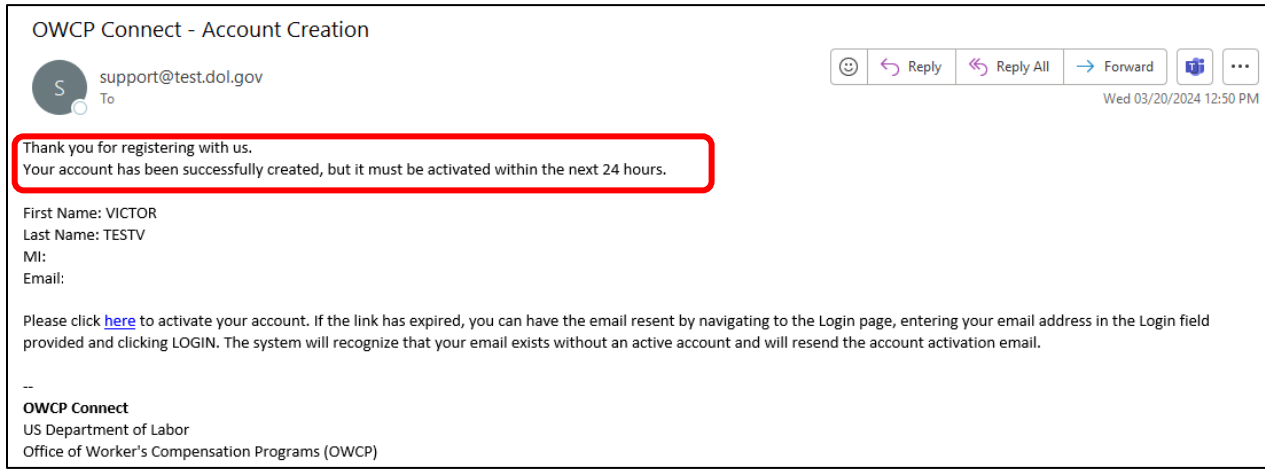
OWCP Connect - Account Creation

S

support@test.dol.gov
To

Reply
Reply All
Forward
...
Wed 03/20/2024 12:50 PM

Thank you for registering with us.
Your account has been successfully created, but it must be activated within the next 24 hours.

First Name: VICTOR
Last Name: TESTV
MI:
Email:

Please click here to activate your account. If the link has expired, you can have the email resent by navigating to the Login page, entering your email address in the Login field provided and clicking LOGIN. The system will recognize that your email exists without an active account and will resend the account activation email.

--
**OWCP Connect**
US Department of Labor
Office of Worker's Compensation Programs (OWCP)